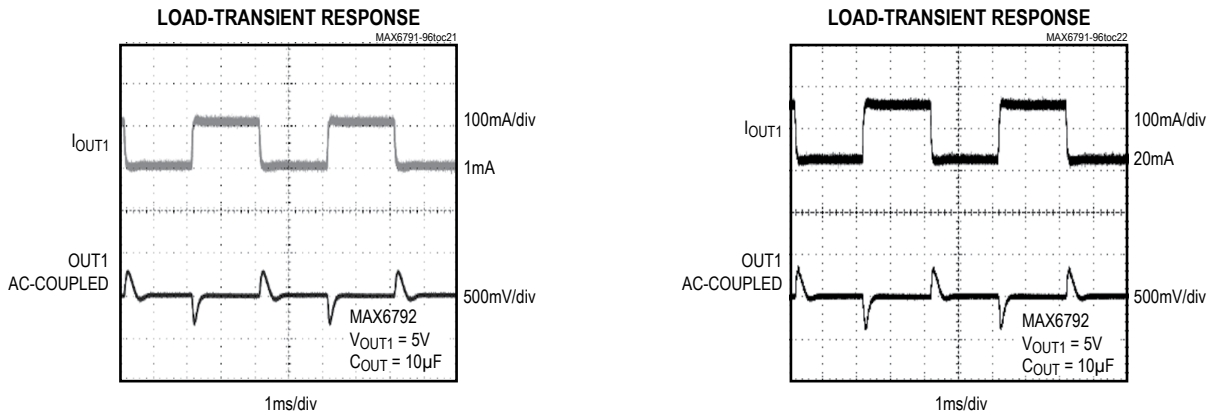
LOAD-TRANSIENT RESPONSE

MAX6791-96toc21

$I_{OUT1}$

100mA/div

1mA

OUT1
AC-COUPLED

500mV/div

MAX6792
$V_{OUT1}$ = 5V
$C_{OUT}$ = 10µF

1ms/div

LOAD-TRANSIENT RESPONSE

MAX6791-96toc22

$I_{OUT1}$

100mA/div

20mA

OUT1
AC-COUPLED

500mV/div

MAX6792
$V_{OUT1}$ = 5V
$C_{OUT}$ = 10µF

1ms/div